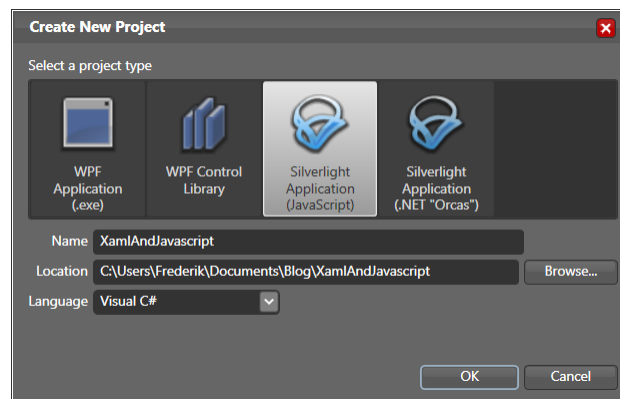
Create New Project

Select a project type

WPF Application (.exe)

WPF Control Library

Silverlight Application (JavaScript)

Silverlight Application (.NET "Orcas")

Name XamlAndJavascript

Location C:\Users\Frederik\Documents\Blog\XamlAndJavascript

Browse...

Language Visual C#

OK

Cancel